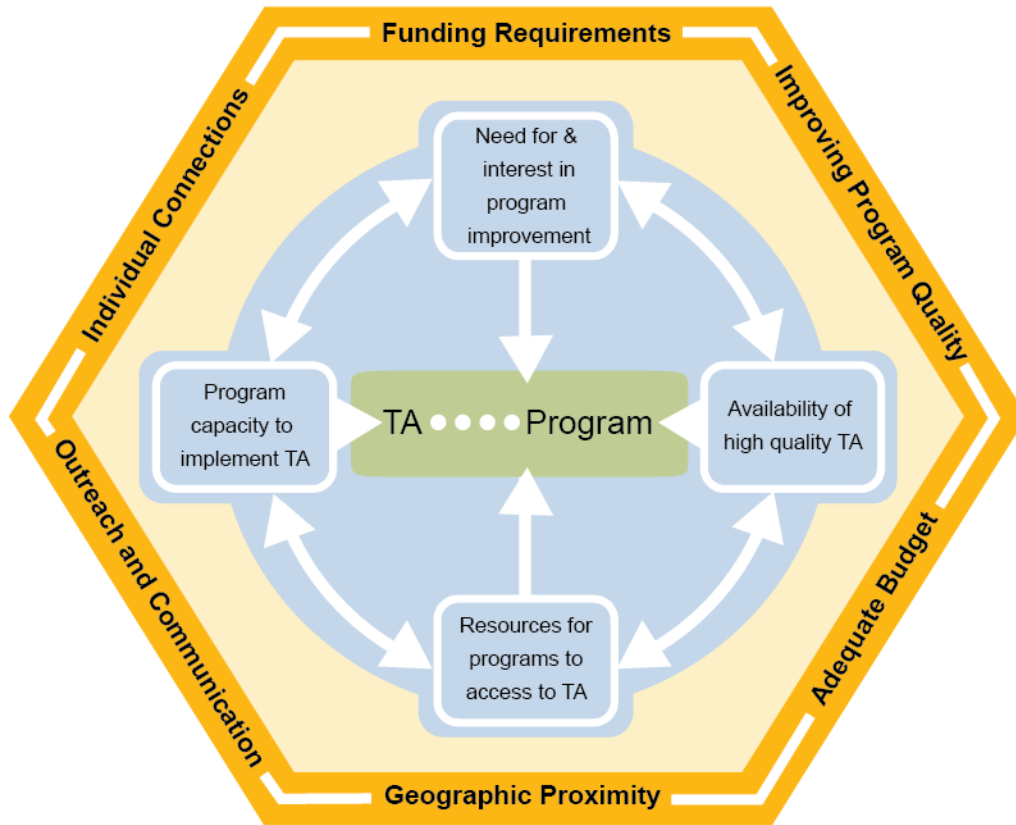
Funding Requirements

Improving Program Quality

Adequate Budget

Geographic Proximity

Outreach and Communication

Individual Connections

Need for & interest in program improvement

Program capacity to implement TA

TA Program

Availability of high quality TA

Resources for programs to access to TA